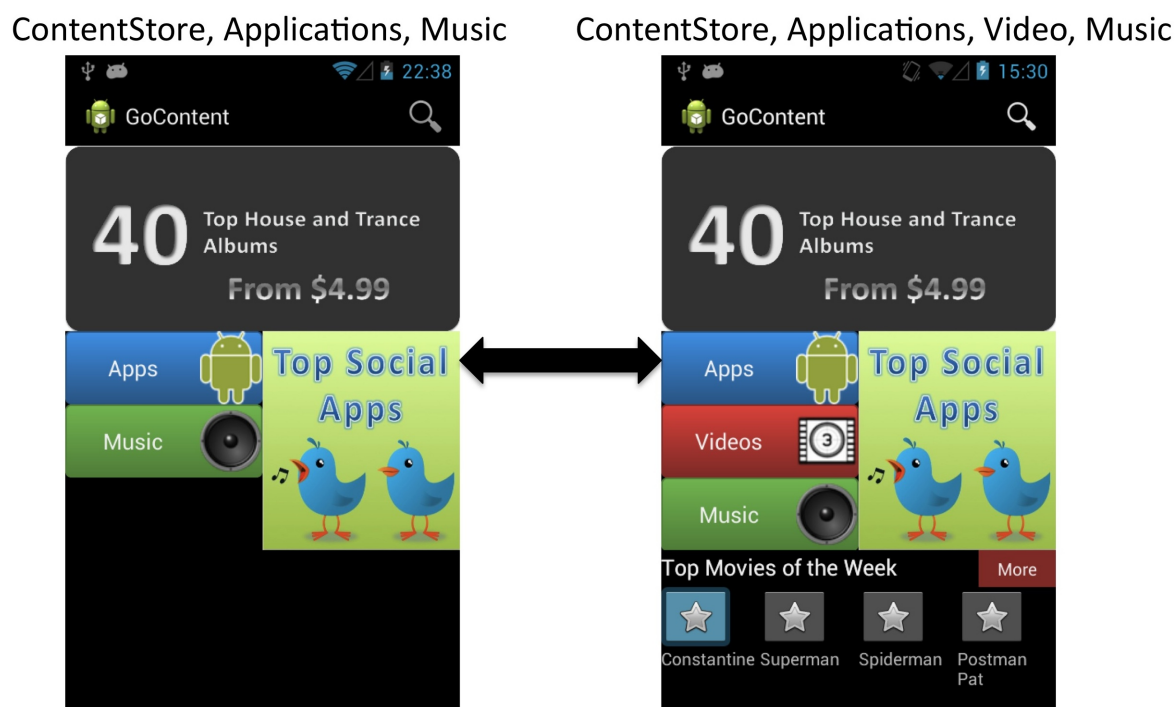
ContentStore, Applications, Music

22:38

GoContent

40 Top House and Trance Albums

From $4.99

Apps

Music

Top Social Apps

ContentStore, Applications, Video, Music

15:30

GoContent

40 Top House and Trance Albums

From $4.99

Apps

Videos

Music

Top Social Apps

Top Movies of the Week

More

Constantine Superman Spiderman Postman Pat